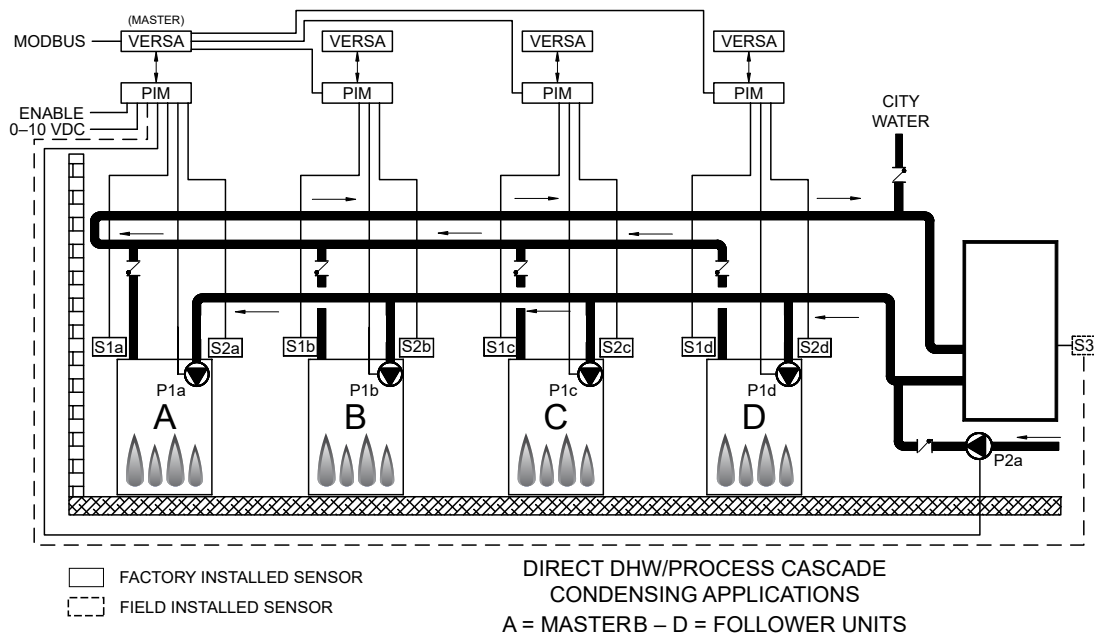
(MASTER)
MODBUS
VERSA
VERSA
VERSA
VERSA
PIM
PIM
PIM
PIM
ENABLE
0–10 VDC
CITY WATER
S1a
S2a
S1b
S2b
S1c
S2c
S1d
S2d
S3
P1a
P1b
P1c
P1d
A
B
C
D
P2a

FACTORY INSTALLED SENSOR
FIELD INSTALLED SENSOR

DIRECT DHW/PROCESS CASCADE
CONDENSING APPLICATIONS
A = MASTER B – D = FOLLOWER UNITS